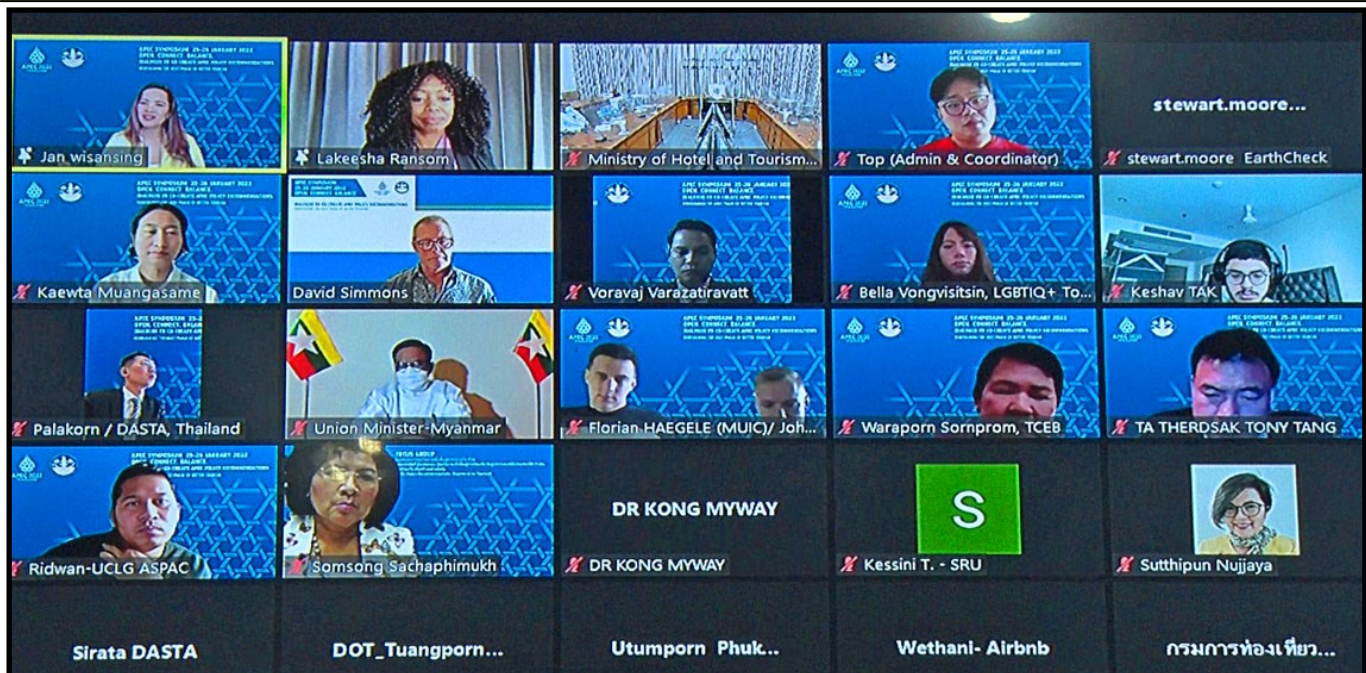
APEC SYMPOSIUM 25-26 JANUARY 2022
OPEN. CONNECT. BALANCE.

Jan wisansing

Lakeesha Ransom

Ministry of Hotel and Tourism...

Top (Admin & Coordinator)

stewart.moore...

stewart.moore EarthCheck

Kaewta Muangasame

David Simmons

Voravaj Varazatiravatt

Bella Vongvisitsin, LGBTIQ+ To...

Keshav TAK

Palakorn / DASTA, Thailand

Union Minister-Myanmar

Florian HAEGELE (MUIC)/ Joh...

Waraporn Sornprom, TCEB

TA THERDSAK TONY TANG

Ridwan-UCLG ASPAC

Somsong Sachaphimukh

DR KONG MYWAY

DR KONG MYWAY

S

Kessini T. - SRU

Sutthipun Nujjaya

Sirata DASTA

DOT_Tuangporn...

Utumporn Phuk...

Wethani- Airbnb

กรมการท่องเที่ยว...